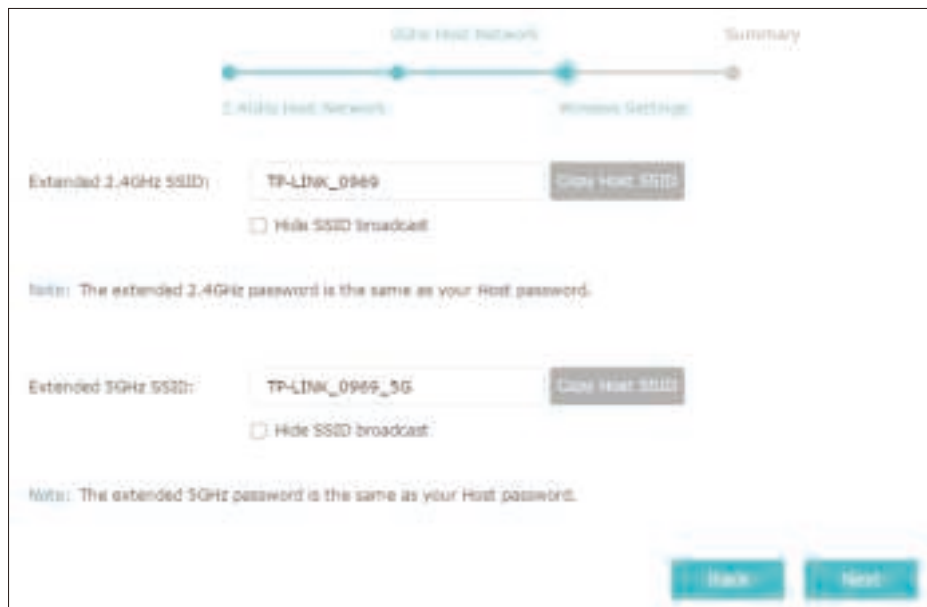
5GHz Host Network

Summary

2.4GHz Host Network

Wireless Settings

Extended 2.4GHz SSID:

TP-LINK_0969

Copy Host SSID

Hide SSID broadcast

Note: The extended 2.4GHz password is the same as your Host password.

Extended 5GHz SSID:

TP-LINK_0969_5G

Copy Host SSID

Hide SSID broadcast

Note: The extended 5GHz password is the same as your Host password.

Back

Next